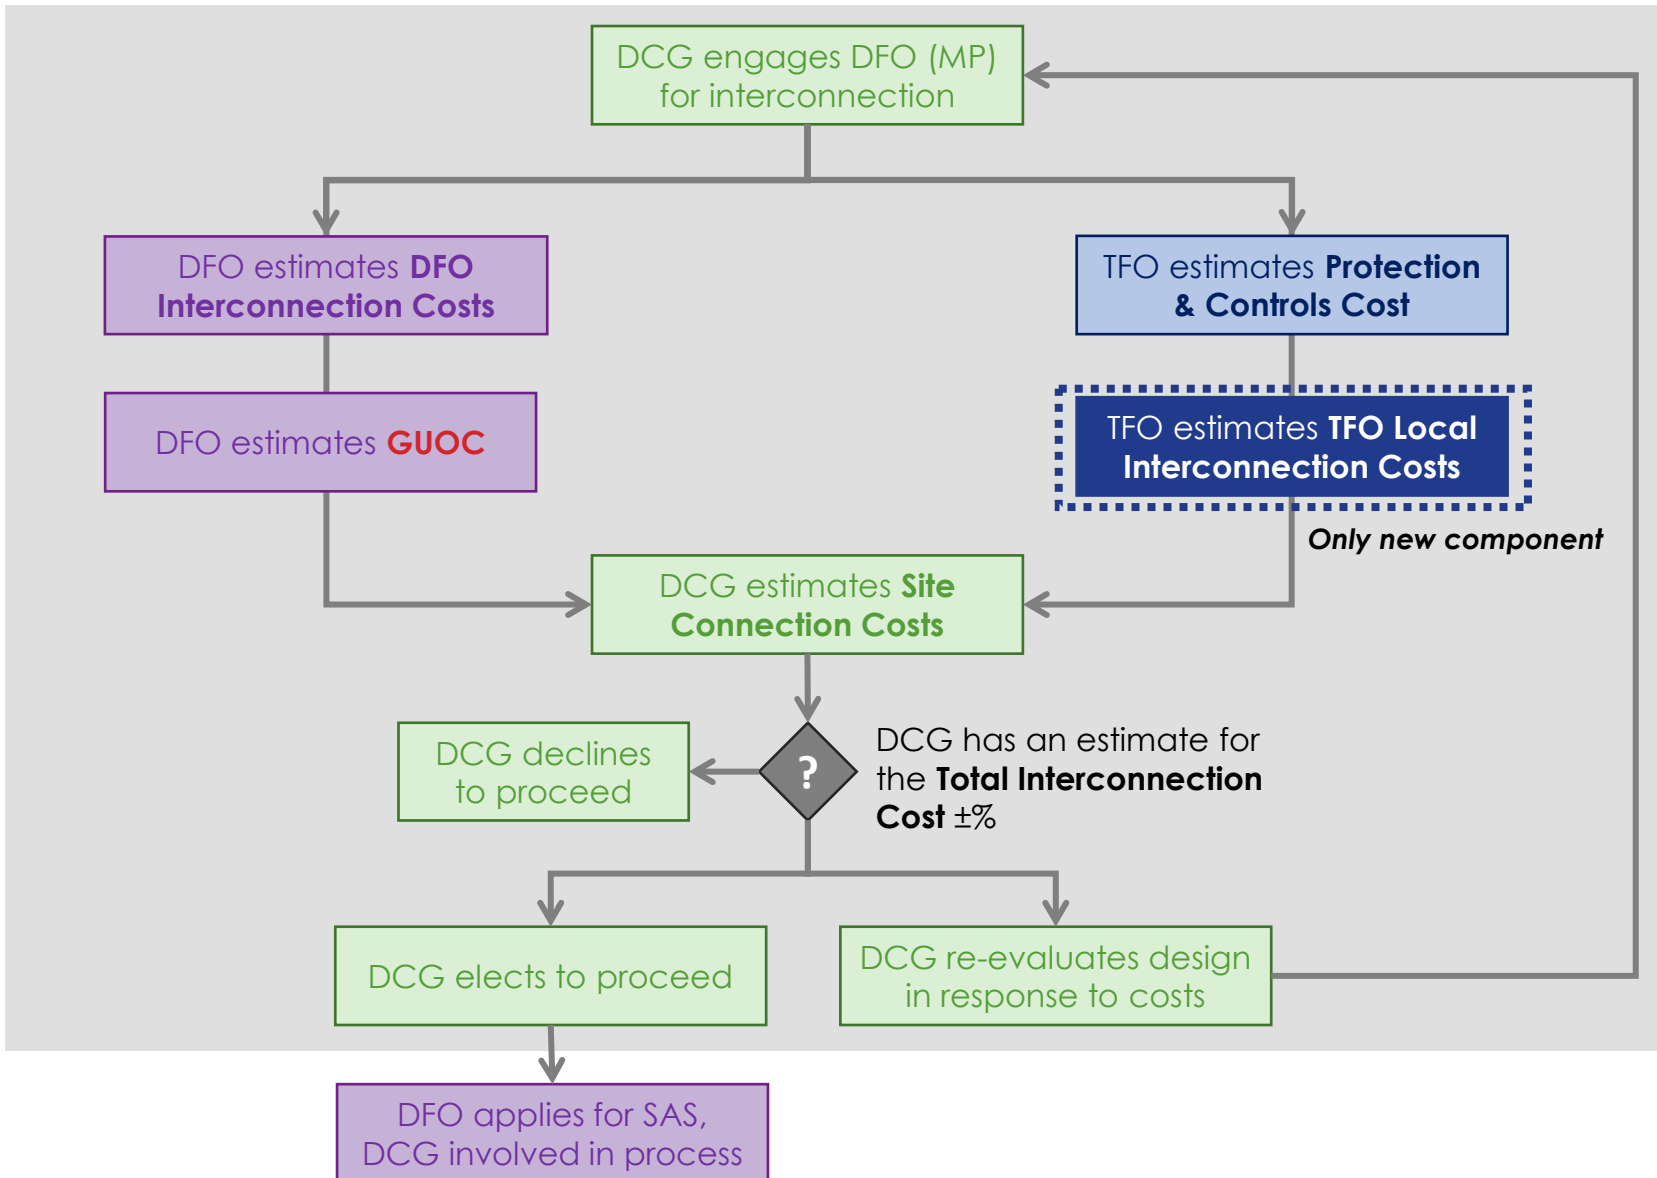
DCG engages DFO (MP) for interconnection

DFO estimates DFO Interconnection Costs

TFO estimates Protection & Controls Cost

DFO estimates GUOC

TFO estimates TFO Local Interconnection Costs

Only new component

DCG estimates Site Connection Costs

DCG declines to proceed

?

DCG has an estimate for the Total Interconnection Cost ±%

DCG elects to proceed

DCG re-evaluates design in response to costs

DFO applies for SAS, DCG involved in process